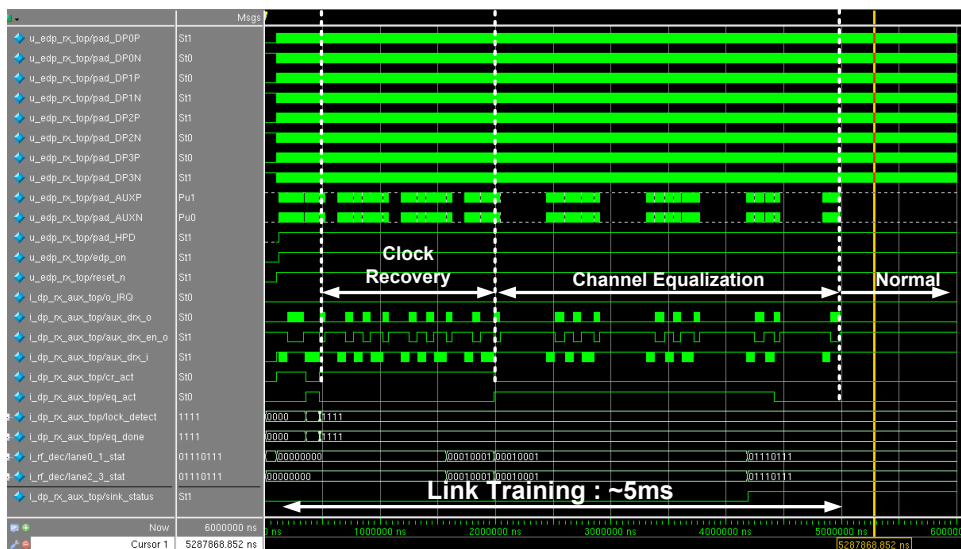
Msgs
u_edp_rx_top/pad_DP0P St1
u_edp_rx_top/pad_DP0N St0
u_edp_rx_top/pad_DP1P St0
u_edp_rx_top/pad_DP1N St1
u_edp_rx_top/pad_DP2P St1
u_edp_rx_top/pad_DP2N St0
u_edp_rx_top/pad_DP3P St0
u_edp_rx_top/pad_DP3N St1
u_edp_rx_top/pad_AUXP Pu1
u_edp_rx_top/pad_AUXN Pu0
u_edp_rx_top/pad_HPD St1
u_edp_rx_top/edp_on St1
u_edp_rx_top/reset_n St1
i_dp_rx_aux_top/o_IRQ St0
i_dp_rx_aux_top/aux_drx_o St0
i_dp_rx_aux_top/aux_drx_en_o St1
i_dp_rx_aux_top/aux_drx_i St1
i_dp_rx_aux_top/cr_act St0
i_dp_rx_aux_top/eq_act St0
i_dp_rx_aux_top/lock_detect 1111
i_dp_rx_aux_top/eq_done 1111
i_rf_dec/lane0_1_stat 01110111
i_rf_dec/lane2_3_stat 01110111
i_dp_rx_aux_top/sink_status St1

Clock Recovery
Channel Equalization
Normal
Link Training : ~5ms

0000 1111
0000 1111
00000000 00010001 00010001 01110111
00000000 00010001 00010001 01110111

Now 6000000 ns
Cursor 1 5287868.852 ns
0 ns 1000000 ns 2000000 ns 3000000 ns 4000000 ns 5000000 ns 600000
5287868.852 ns